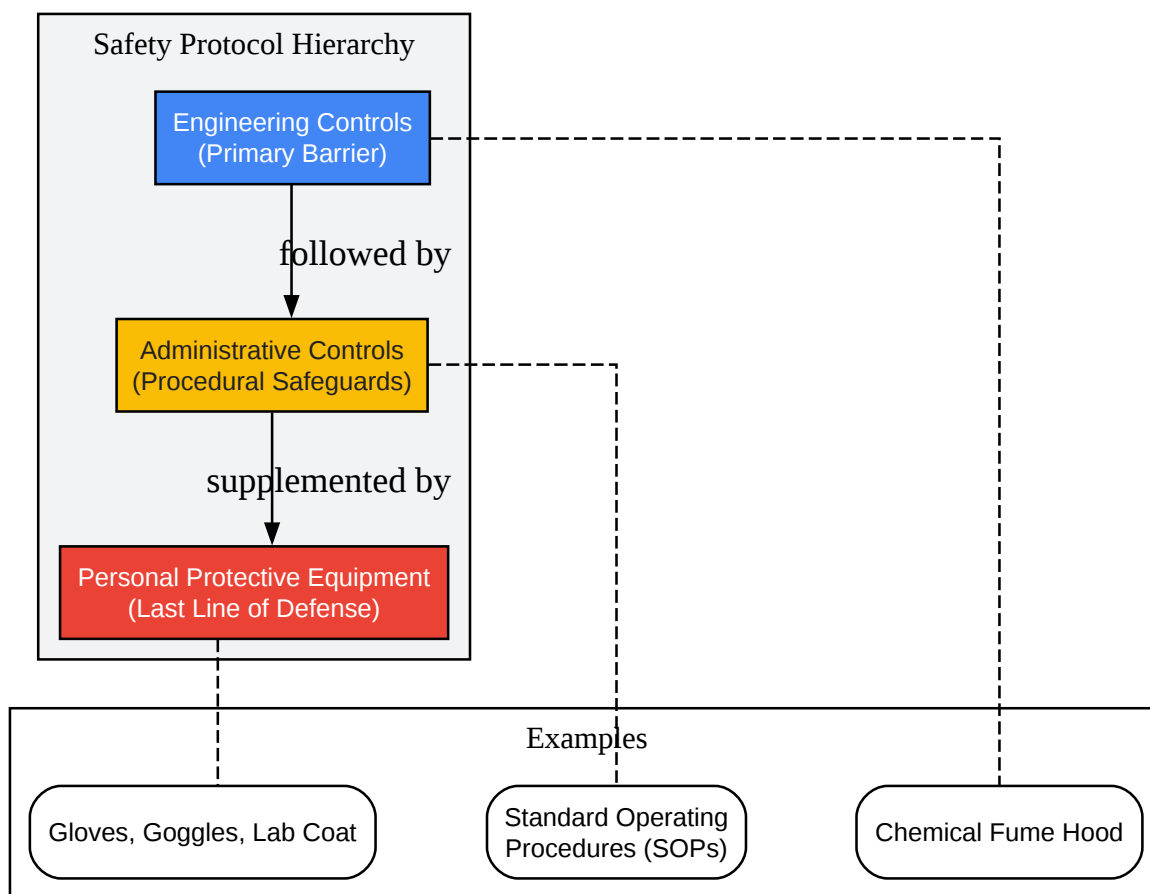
Safety Protocol Hierarchy

Engineering Controls
(Primary Barrier)

followed by

Administrative Controls
(Procedural Safeguards)

supplemented by

Personal Protective Equipment
(Last Line of Defense)

Examples

Gloves, Goggles, Lab Coat

Standard Operating
Procedures (SOPs)

Chemical Fume Hood